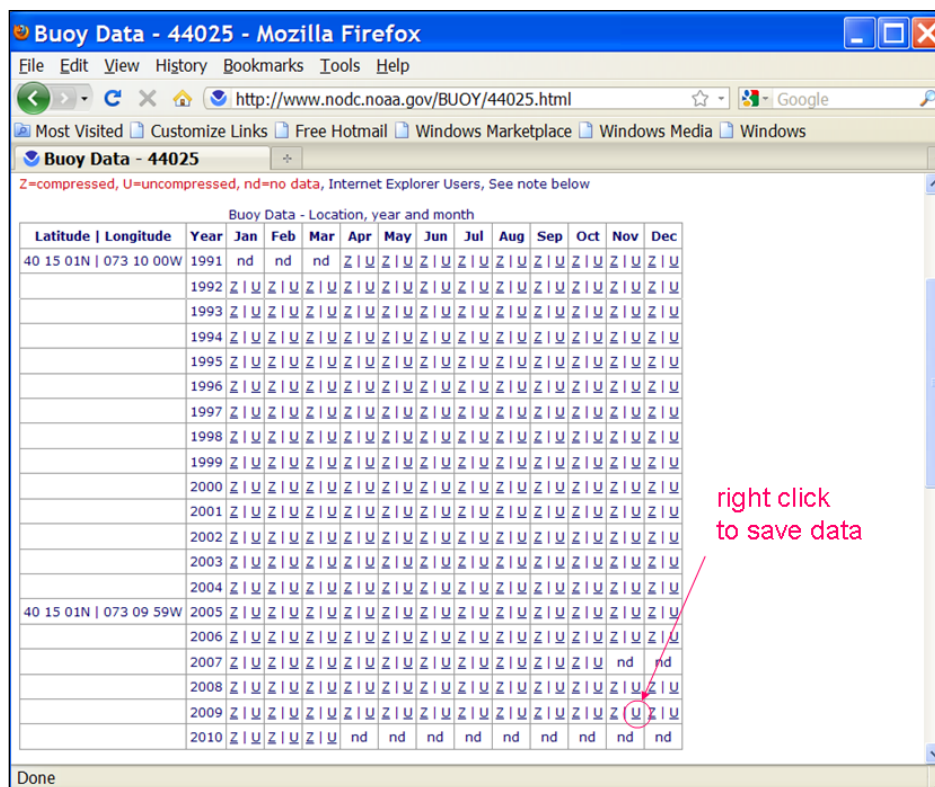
Buoy Data - 44025 - Mozilla Firefox

File Edit View History Bookmarks Tools Help

http://www.nodc.noaa.gov/BUOY/44025.html

Google

Most Visited Customize Links Free Hotmail Windows Marketplace Windows Media Windows

Buoy Data - 44025

Z=compressed, U=uncompressed, nd=no data, Internet Explorer Users, See note below

Buoy Data - Location, year and month

| Latitude \| Longitude | Year | Jan | Feb | Mar | Apr | May | Jun | Jul | Aug | Sep | Oct | Nov | Dec |
|---|---|---|---|---|---|---|---|---|---|---|---|---|---|
| 40 15 01N \| 073 10 00W | 1991 | nd | nd | nd | Z \| U | Z \| U | Z \| U | Z \| U | Z \| U | Z \| U | Z \| U | Z \| U | Z \| U |
| | 1992 | Z \| U | Z \| U | Z \| U | Z \| U | Z \| U | Z \| U | Z \| U | Z \| U | Z \| U | Z \| U | Z \| U | Z \| U |
| | 1993 | Z \| U | Z \| U | Z \| U | Z \| U | Z \| U | Z \| U | Z \| U | Z \| U | Z \| U | Z \| U | Z \| U | Z \| U |
| | 1994 | Z \| U | Z \| U | Z \| U | Z \| U | Z \| U | Z \| U | Z \| U | Z \| U | Z \| U | Z \| U | Z \| U | Z \| U |
| | 1995 | Z \| U | Z \| U | Z \| U | Z \| U | Z \| U | Z \| U | Z \| U | Z \| U | Z \| U | Z \| U | Z \| U | Z \| U |
| | 1996 | Z \| U | Z \| U | Z \| U | Z \| U | Z \| U | Z \| U | Z \| U | Z \| U | Z \| U | Z \| U | Z \| U | Z \| U |
| | 1997 | Z \| U | Z \| U | Z \| U | Z \| U | Z \| U | Z \| U | Z \| U | Z \| U | Z \| U | Z \| U | Z \| U | Z \| U |
| | 1998 | Z \| U | Z \| U | Z \| U | Z \| U | Z \| U | Z \| U | Z \| U | Z \| U | Z \| U | Z \| U | Z \| U | Z \| U |
| | 1999 | Z \| U | Z \| U | Z \| U | Z \| U | Z \| U | Z \| U | Z \| U | Z \| U | Z \| U | Z \| U | Z \| U | Z \| U |
| | 2000 | Z \| U | Z \| U | Z \| U | Z \| U | Z \| U | Z \| U | Z \| U | Z \| U | Z \| U | Z \| U | Z \| U | Z \| U |
| | 2001 | Z \| U | Z \| U | Z \| U | Z \| U | Z \| U | Z \| U | Z \| U | Z \| U | Z \| U | Z \| U | Z \| U | Z \| U |
| | 2002 | Z \| U | Z \| U | Z \| U | Z \| U | Z \| U | Z \| U | Z \| U | Z \| U | Z \| U | Z \| U | Z \| U | Z \| U |
| | 2003 | Z \| U | Z \| U | Z \| U | Z \| U | Z \| U | Z \| U | Z \| U | Z \| U | Z \| U | Z \| U | Z \| U | Z \| U |
| | 2004 | Z \| U | Z \| U | Z \| U | Z \| U | Z \| U | Z \| U | Z \| U | Z \| U | Z \| U | Z \| U | Z \| U | Z \| U |
| 40 15 01N \| 073 09 59W | 2005 | Z \| U | Z \| U | Z \| U | Z \| U | Z \| U | Z \| U | Z \| U | Z \| U | Z \| U | Z \| U | Z \| U | Z \| U |
| | 2006 | Z \| U | Z \| U | Z \| U | Z \| U | Z \| U | Z \| U | Z \| U | Z \| U | Z \| U | Z \| U | Z \| U | Z \| U |
| | 2007 | Z \| U | Z \| U | Z \| U | Z \| U | Z \| U | Z \| U | Z \| U | Z \| U | Z \| U | Z \| U | nd | nd |
| | 2008 | Z \| U | Z \| U | Z \| U | Z \| U | Z \| U | Z \| U | Z \| U | Z \| U | Z \| U | Z \| U | Z \| U | Z \| U |
| | 2009 | Z \| U | Z \| U | Z \| U | Z \| U | Z \| U | Z \| U | Z \| U | Z \| U | Z \| U | Z \| U | Z \| U | Z \| U |
| | 2010 | Z \| U | Z \| U | Z \| U | nd | nd | nd | nd | nd | nd | nd | nd | nd |

right click to save data

Done